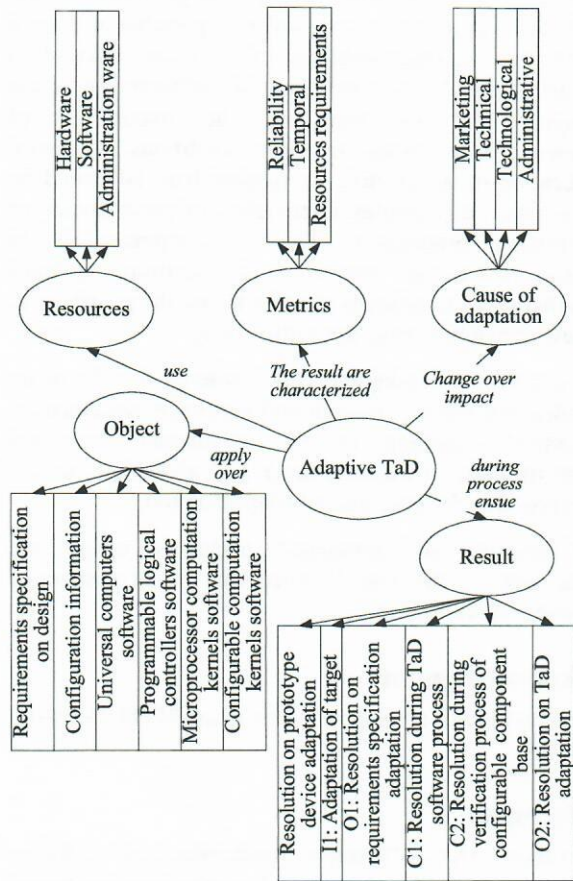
Hardware
Software
Administration ware

Reliability
Temporal
Resources requirements

Marketing
Technical
Technological
Administrative

Resources

Metrics

Cause of adaptation

use

The result are characterized

Change over impact

Object

apply over

Adaptive TaD

during process ensue

Requirements specification on design
Configuration information
Universal computers software
Programmable logical controllers software
Microprocessor computation kernels software
Configurable computation kernels software

Result

Resolution on prototype device adaptation
I1: Adaptation of target
O1: Resolution on requirements specification adaptation
C1: Resolution during TaD software process
C2: Resolution during verification process of configurable component base
O2: Resolution on TaD adaptation